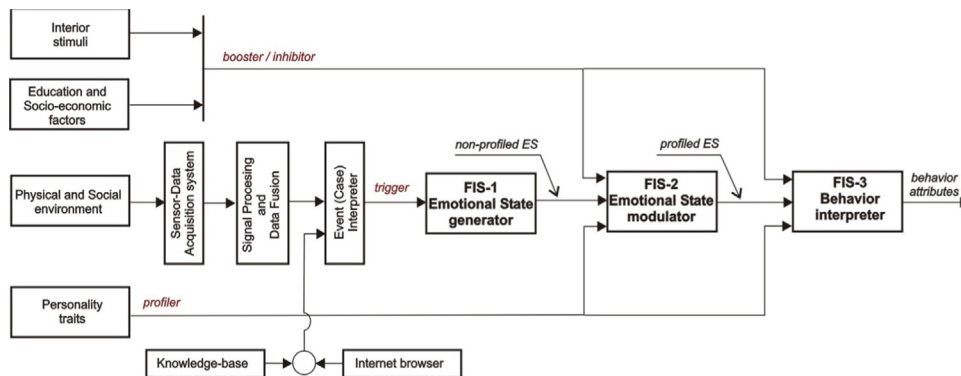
Interior stimuli

Education and Socio-economic factors

booster / inhibitor

Physical and Social environment

Sensor-Data Acquisition system

Signal Processing and Data Fusion

Event (Case) Interpreter

trigger

non-profiled ES

FIS-1 Emotional State generator

profiled ES

FIS-2 Emotional State modulator

FIS-3 Behavior interpreter

behavior attributes

Personality traits

profiler

Knowledge-base

Internet browser